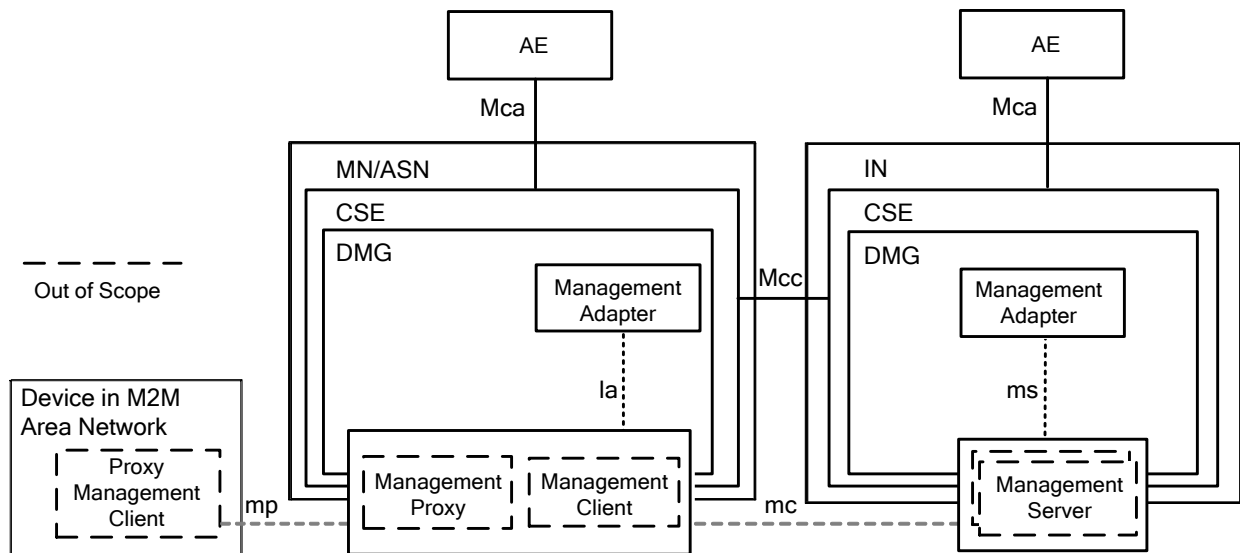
AE

Mca

MN/ASN

CSE

DMG

Management Adapter

la

Management Proxy

Management Client

AE

Mca

IN

CSE

DMG

Management Adapter

ms

Management Server

Mcc

Out of Scope

Device in M2M Area Network

Proxy Management Client

mp

mc